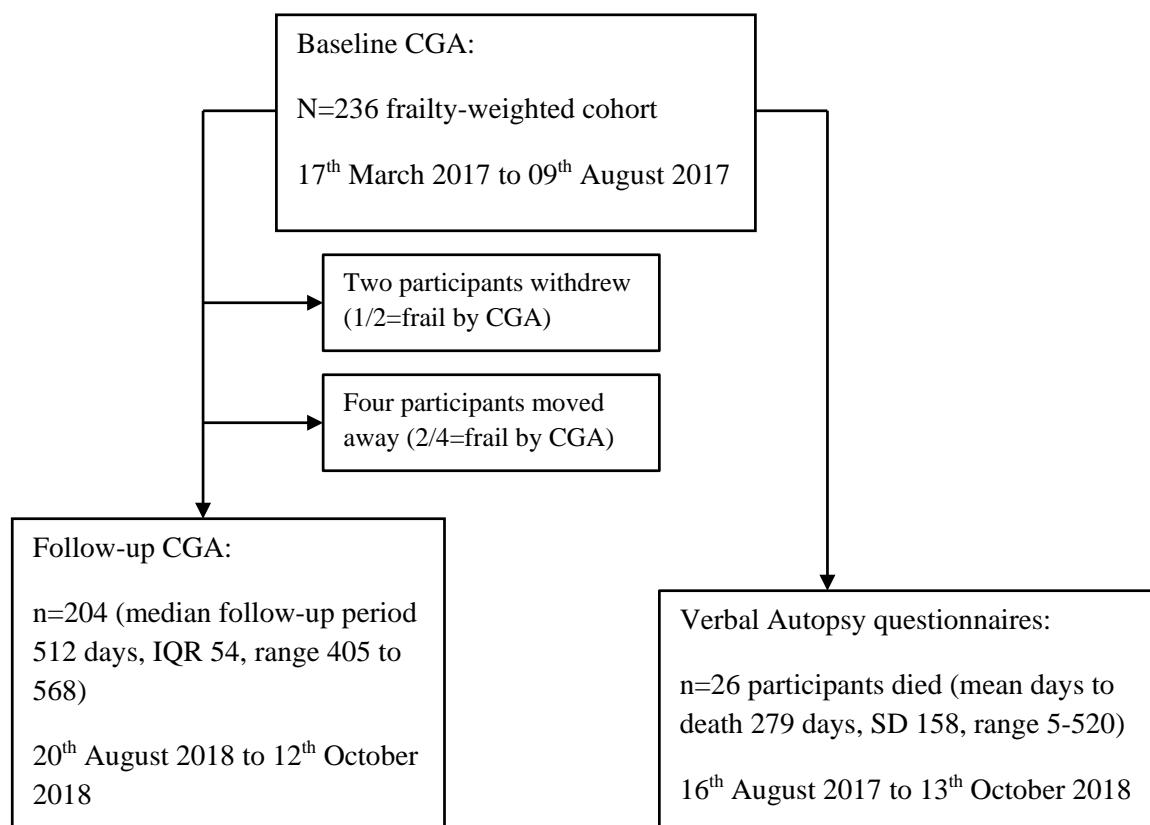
Baseline CGA:

N=236 frailty-weighted cohort

17$^{th}$ March 2017 to 09$^{th}$ August 2017

Two participants withdrew (1/2=frail by CGA)

Four participants moved away (2/4=frail by CGA)

Follow-up CGA:

n=204 (median follow-up period 512 days, IQR 54, range 405 to 568)

20$^{th}$ August 2018 to 12$^{th}$ October 2018

Verbal Autopsy questionnaires:

n=26 participants died (mean days to death 279 days, SD 158, range 5-520)

16$^{th}$ August 2017 to 13$^{th}$ October 2018